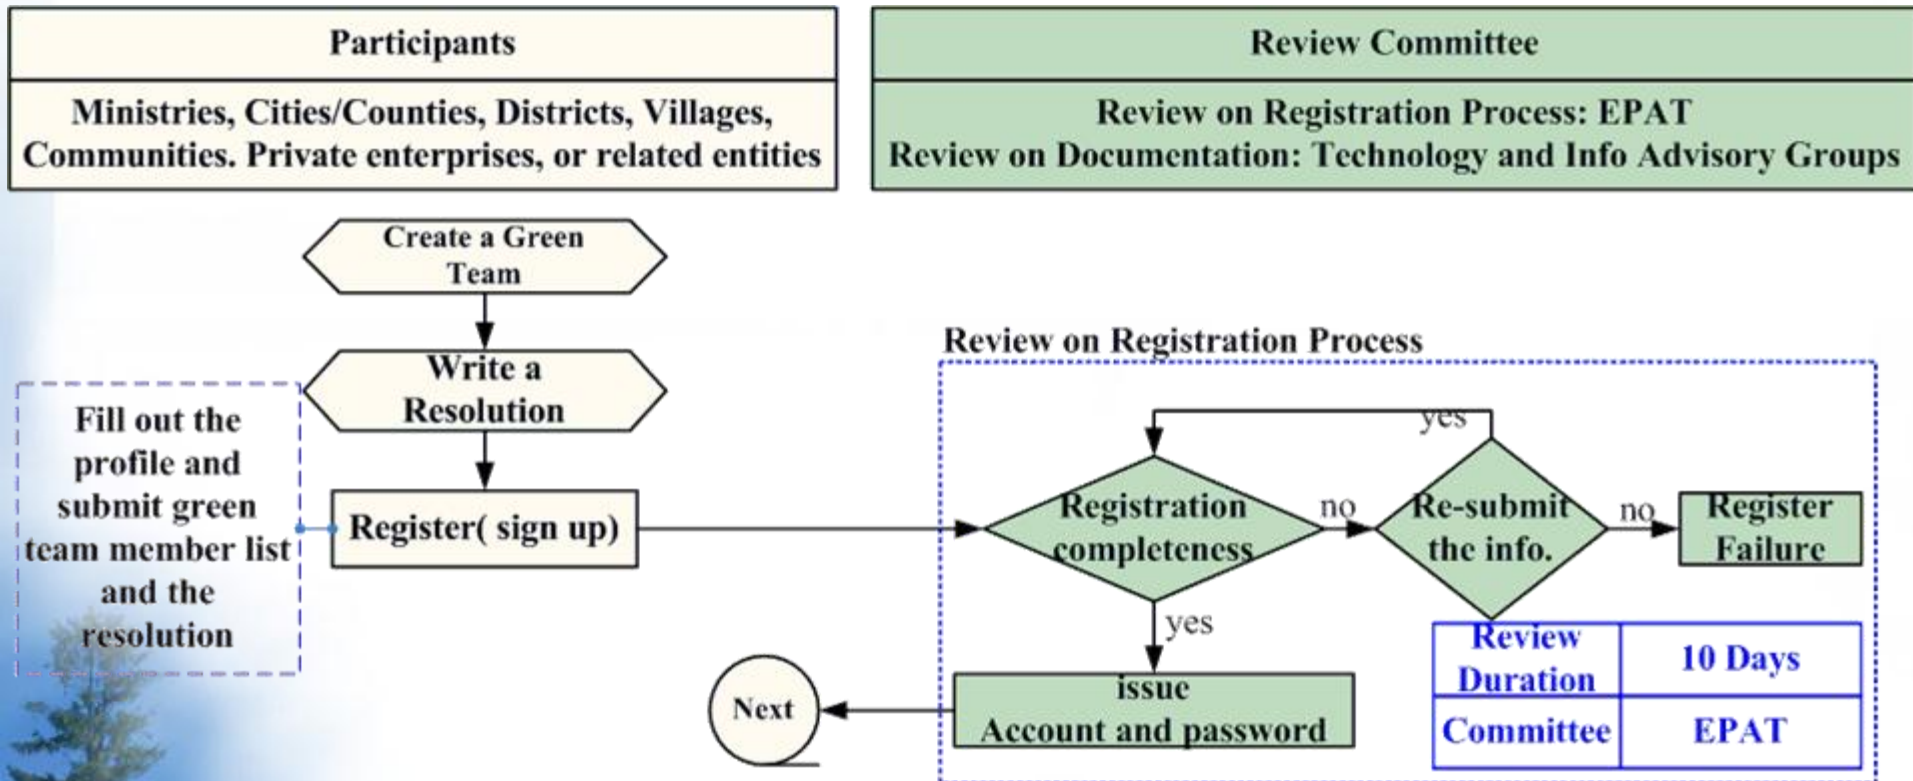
Participants

Ministries, Cities/Counties, Districts, Villages, Communities. Private enterprises, or related entities

Review Committee

Review on Registration Process: EPAT
Review on Documentation: Technology and Info Advisory Groups

Create a Green Team

Write a Resolution

Fill out the profile and submit green team member list and the resolution

Register( sign up)

Review on Registration Process

yes

Registration completeness

no

Re-submit the info.

no

Register Failure

yes

issue Account and password

Next

| Review Duration | 10 Days |
|---|---|
| Committee | EPAT |